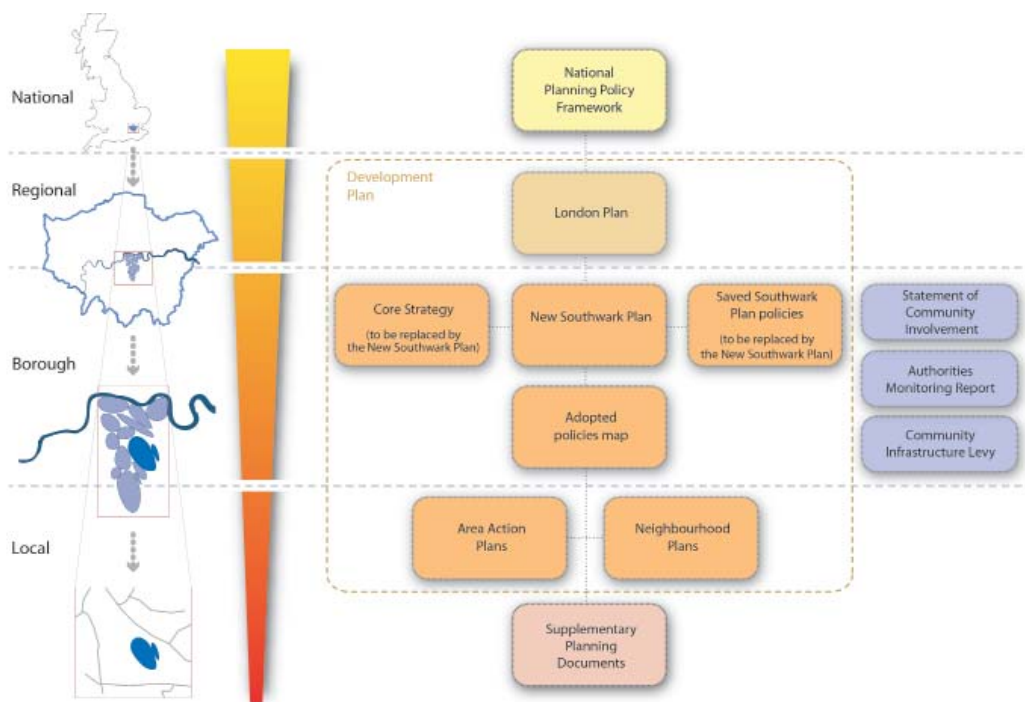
National

National Planning Policy Framework

Regional

Development Plan

London Plan

Core Strategy (to be replaced by the New Southwark Plan)

New Southwark Plan

Saved Southwark Plan policies (to be replaced by the New Southwark Plan)

Statement of Community Involvement

Borough

Authorities Monitoring Report

Adopted policies map

Community Infrastructure Levy

Local

Area Action Plans

Neighbourhood Plans

Supplementary Planning Documents